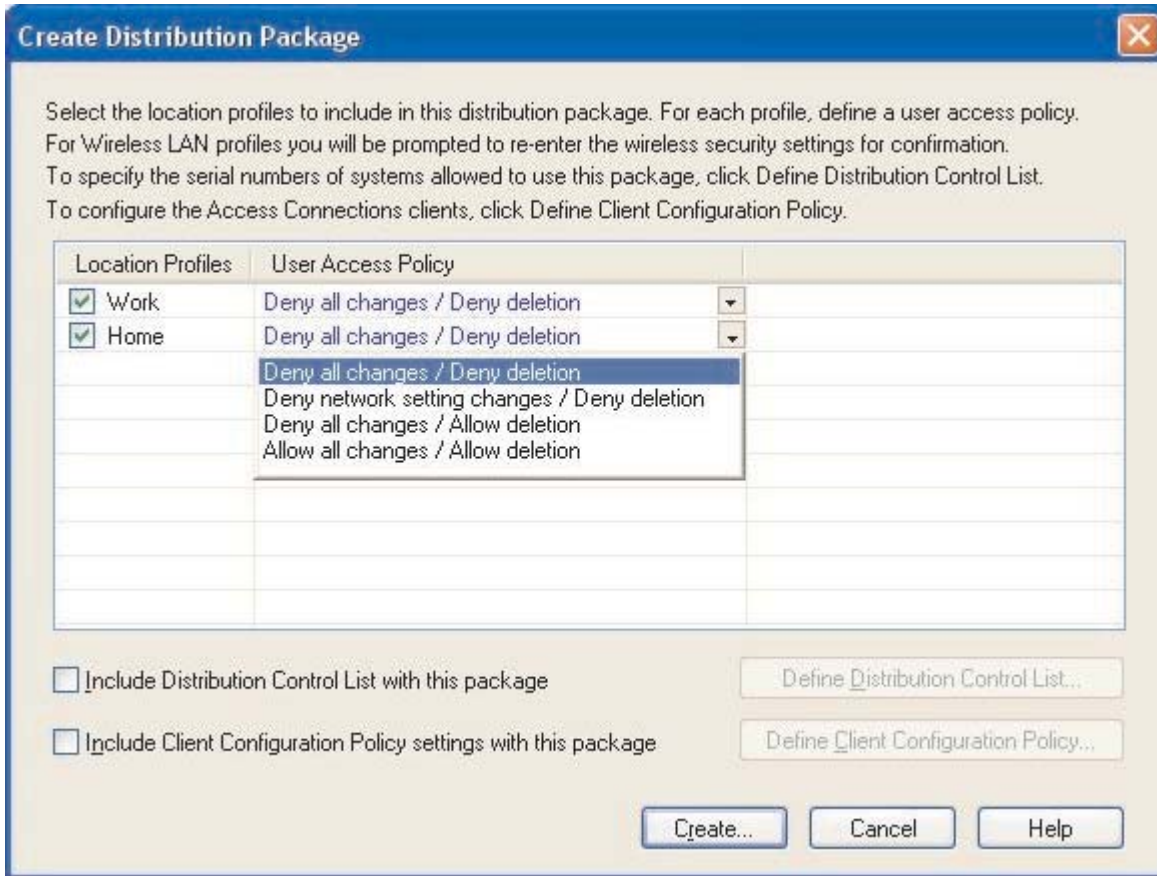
Create Distribution Package

Select the location profiles to include in this distribution package. For each profile, define a user access policy. For Wireless LAN profiles you will be prompted to re-enter the wireless security settings for confirmation. To specify the serial numbers of systems allowed to use this package, click Define Distribution Control List. To configure the Access Connections clients, click Define Client Configuration Policy.

| Location Profiles | User Access Policy |
|---|---|
| Work | Deny all changes / Deny deletion |
| Home | Deny all changes / Deny deletion |

Deny all changes / Deny deletion
Deny network setting changes / Deny deletion
Deny all changes / Allow deletion
Allow all changes / Allow deletion

Include Distribution Control List with this package

Define Distribution Control List...

Include Client Configuration Policy settings with this package

Define Client Configuration Policy...

Create...

Cancel

Help